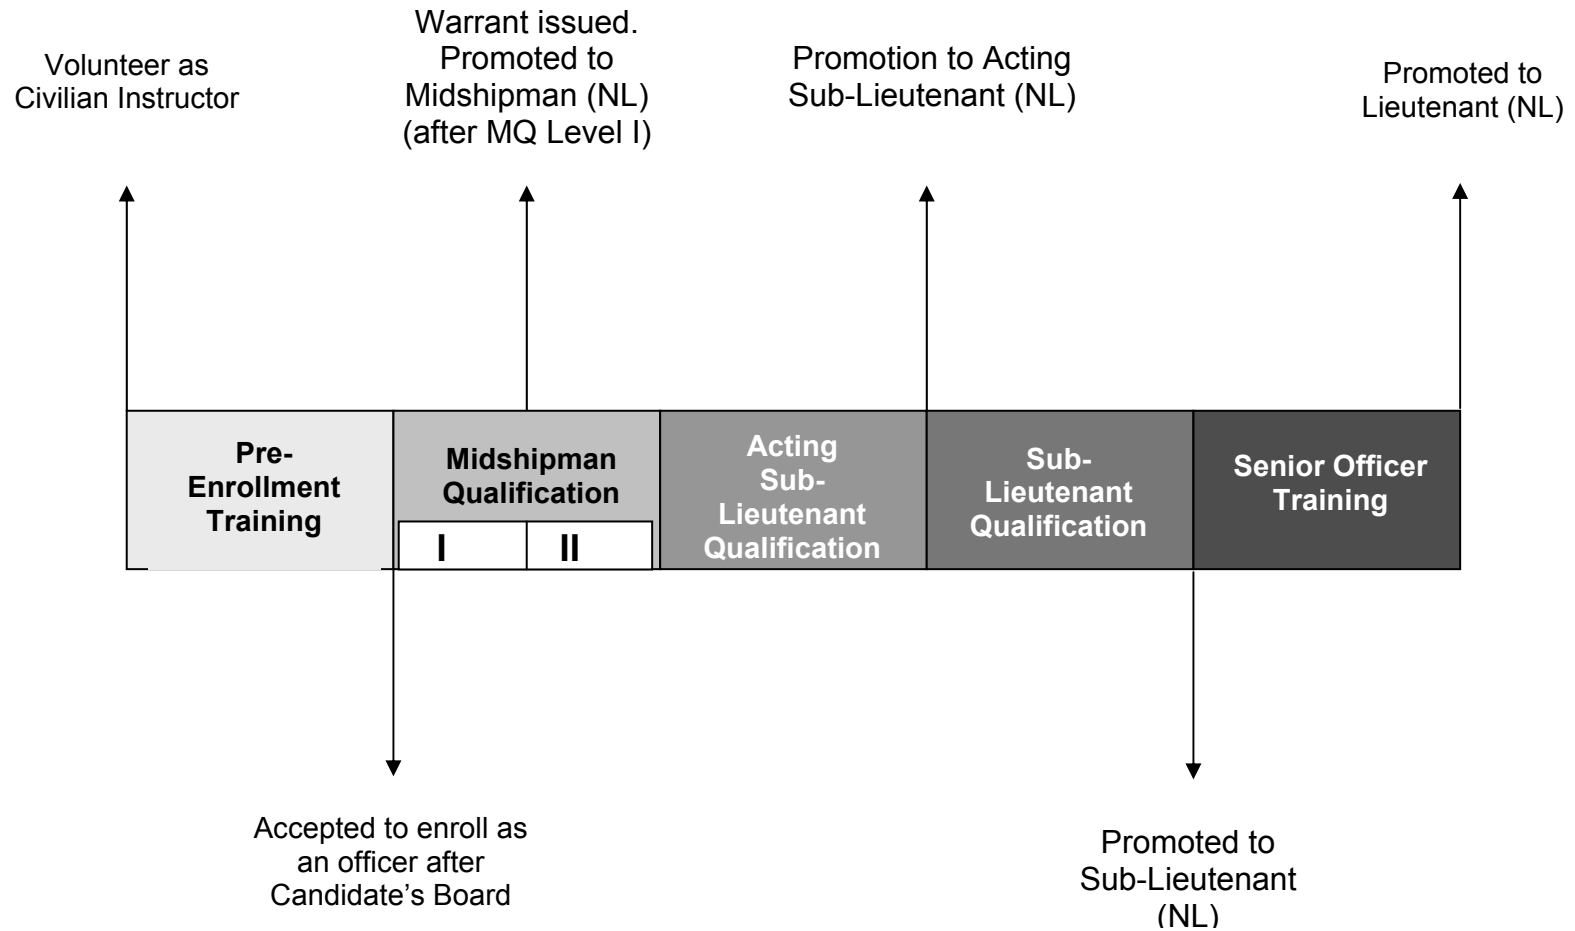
Volunteer as Civilian Instructor

Warrant issued. Promoted to Midshipman (NL) (after MQ Level I)

Promotion to Acting Sub-Lieutenant (NL)

Promoted to Lieutenant (NL)

Pre-Enrollment Training

Midshipman Qualification

I

II

Acting Sub-Lieutenant Qualification

Sub-Lieutenant Qualification

Senior Officer Training

Accepted to enroll as an officer after Candidate's Board

Promoted to Sub-Lieutenant (NL)